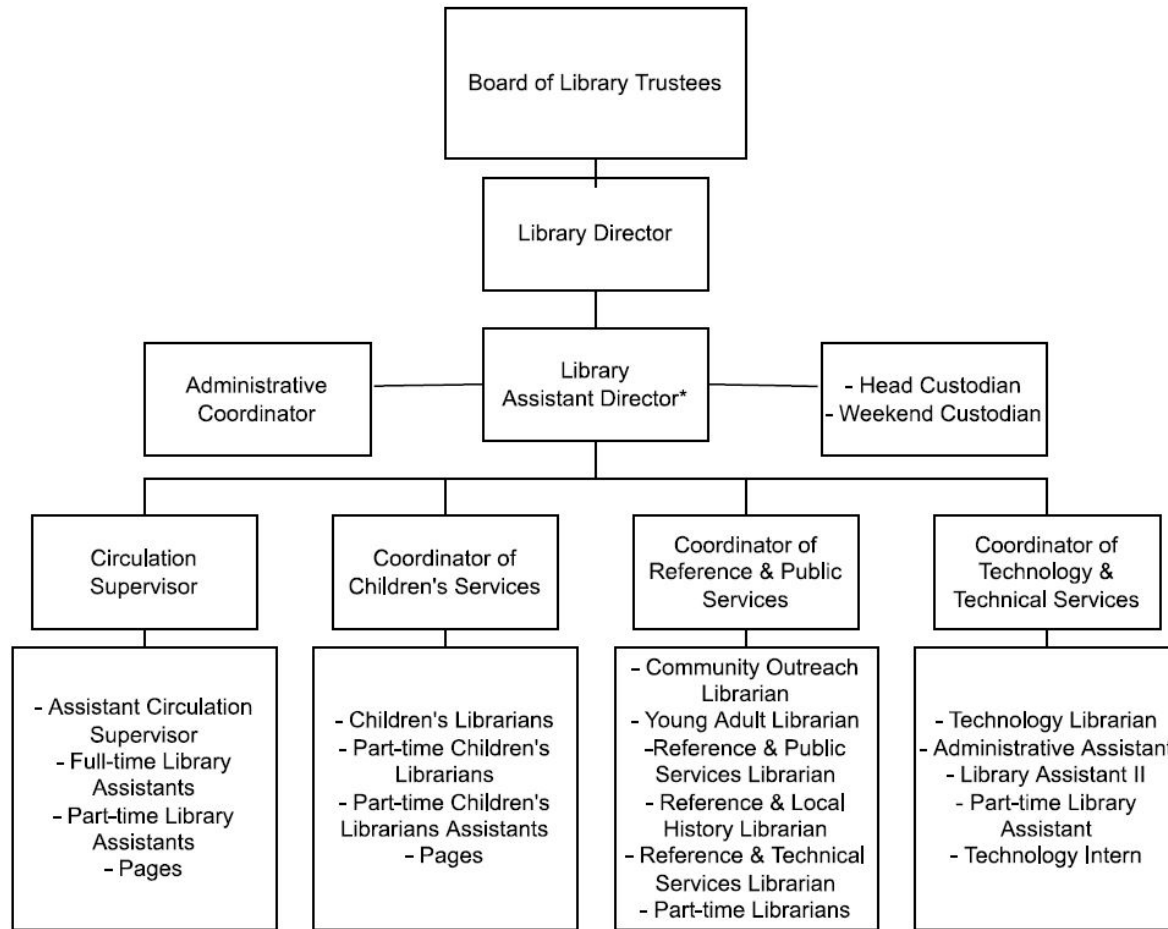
Board of Library Trustees

Library Director

Administrative Coordinator

Library Assistant Director*

- Head Custodian
- Weekend Custodian

Circulation Supervisor

Coordinator of Children's Services

Coordinator of Reference & Public Services

Coordinator of Technology & Technical Services

- Assistant Circulation Supervisor
- Full-time Library Assistants
- Part-time Library Assistants
- Pages

- Children's Librarians
- Part-time Children's Librarians
- Part-time Children's Librarians Assistants
- Pages

- Community Outreach Librarian
- Young Adult Librarian
-Reference & Public Services Librarian
- Reference & Local History Librarian
- Reference & Technical Services Librarian
- Part-time Librarians

- Technology Librarian
- Administrative Assistant
- Library Assistant II
- Part-time Library Assistant
- Technology Intern